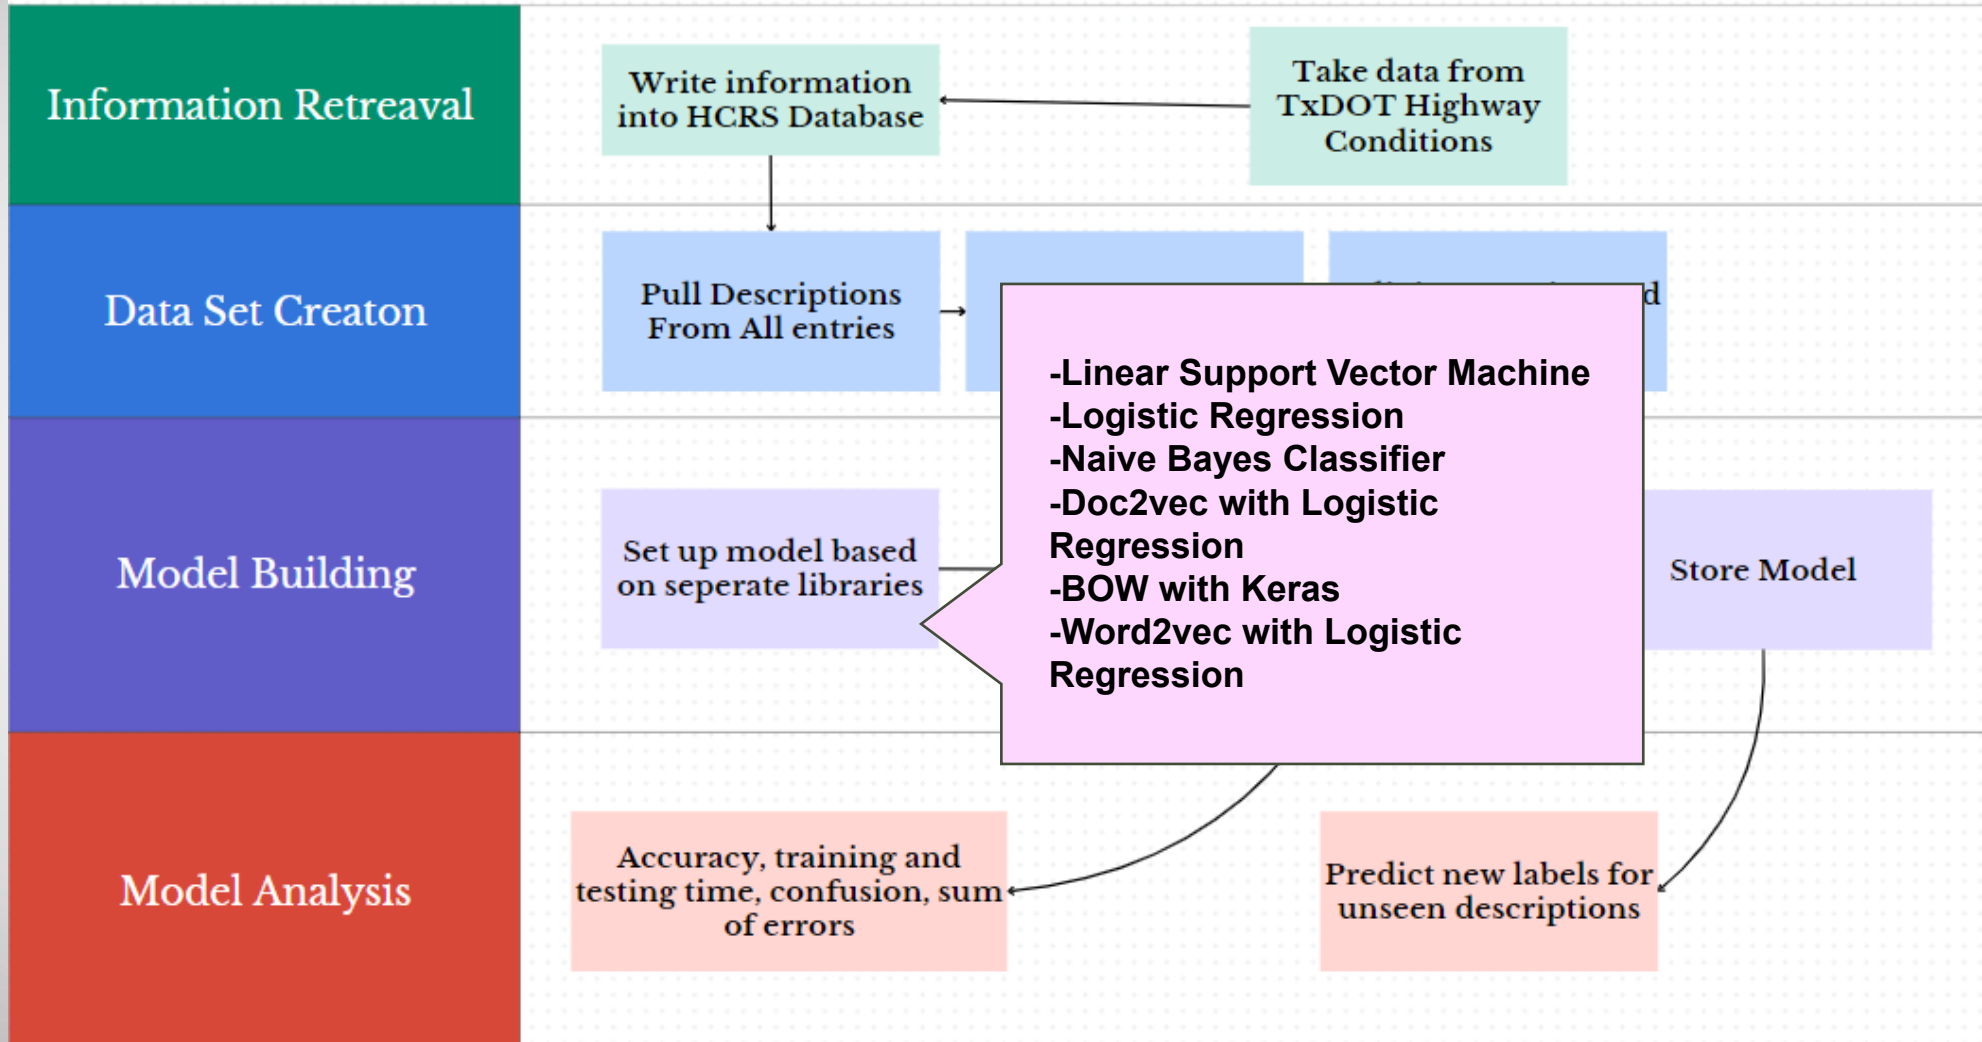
Information Retreaval

Write information into HCRS Database

Take data from TxDOT Highway Conditions

Data Set Creaton

Pull Descriptions From All entries

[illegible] d

-Linear Support Vector Machine
-Logistic Regression
-Naive Bayes Classifier
-Doc2vec with Logistic Regression
-BOW with Keras
-Word2vec with Logistic Regression

Model Building

Set up model based on seperate libraries

Store Model

Model Analysis

Accuracy, training and testing time, confusion, sum of errors

Predict new labels for unseen descriptions